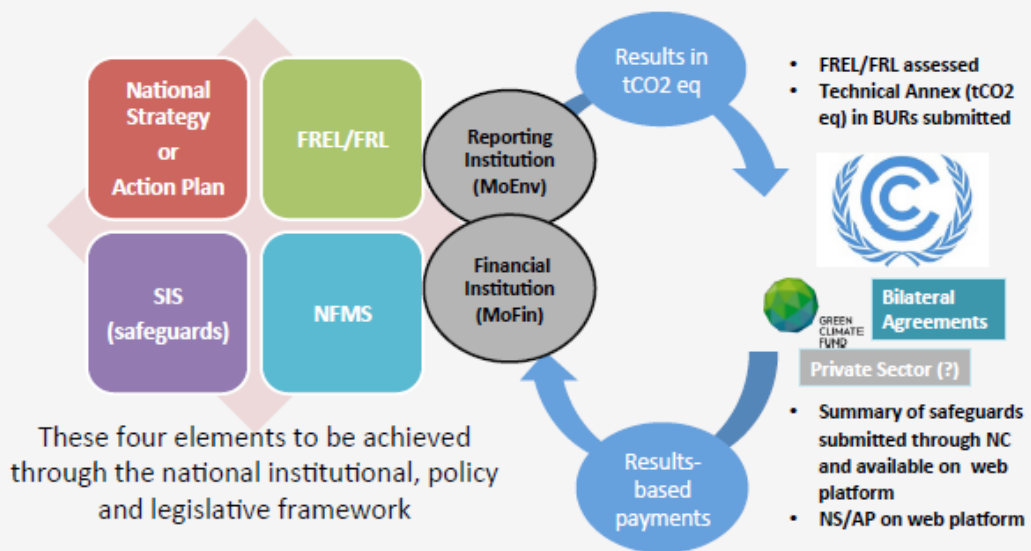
National Strategy or Action Plan

FREL/FRL

SIS (safeguards)

NFMS

These four elements to be achieved through the national institutional, policy and legislative framework

Reporting Institution (MoEnv)

Financial Institution (MoFin)

Results in tCO2 eq

- FREL/FRL assessed
- Technical Annex (tCO2 eq) in BURs submitted

GREEN CLIMATE FUND

Bilateral Agreements

Private Sector (?)

- Summary of safeguards submitted through NC and available on web platform
- NS/AP on web platform

Results-based payments